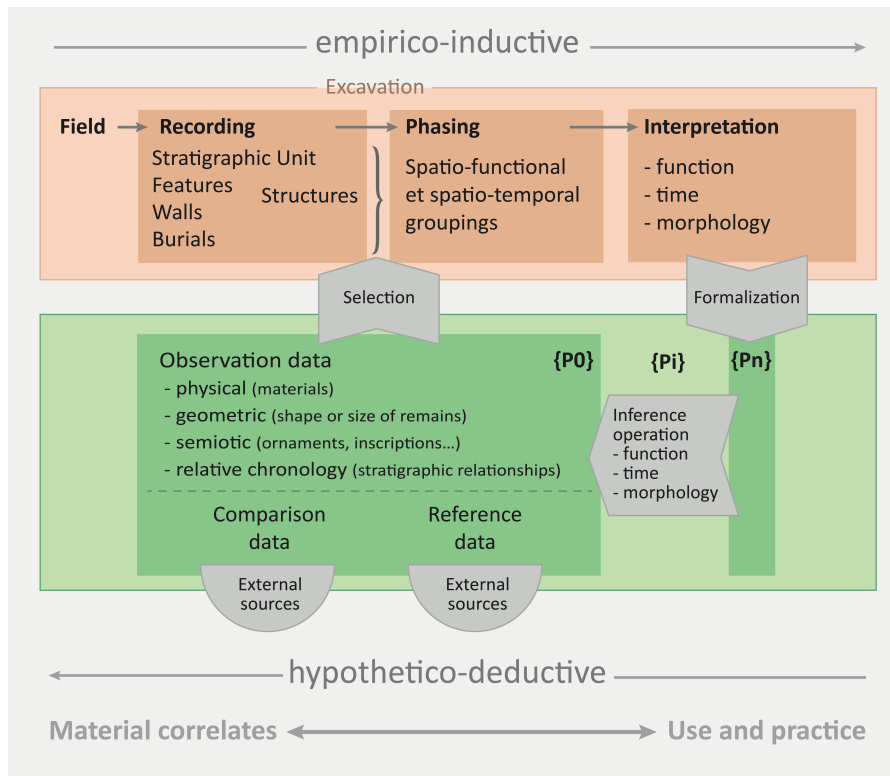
empirico-inductive

Excavation

Field

Recording

Stratigraphic Unit
Features
Walls
Burials

Structures

Phasing

Spatio-functional et spatio-temporal groupings

Interpretation

- function
- time
- morphology

Selection

Formalization

Observation data

- physical (materials)
- geometric (shape or size of remains)
- semiotic (ornaments, inscriptions...)
- relative chronology (stratigraphic relationships)

{P0}

{Pi}

{Pn}

Inference operation
- function
- time
- morphology

Comparison data

Reference data

External sources

External sources

hypothetico-deductive

Material correlates

Use and practice